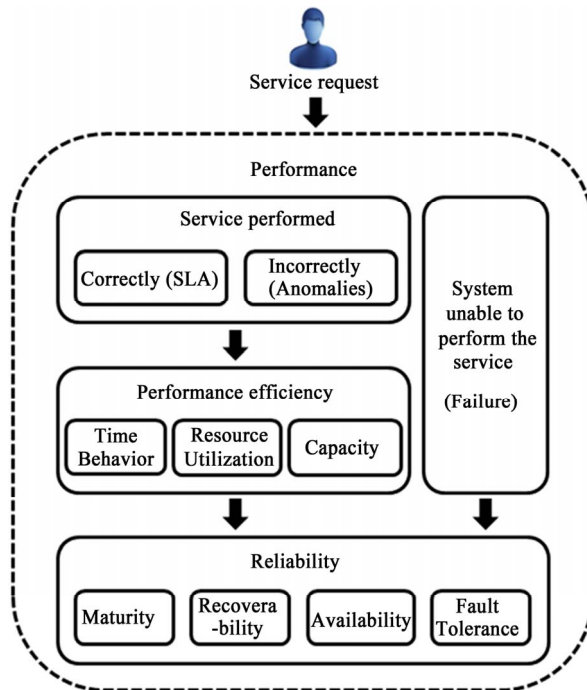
Service request

Performance

Service performed

Correctly (SLA)

Incorrectly (Anomalies)

System unable to perform the service

(Failure)

Performance efficiency

Time Behavior

Resource Utilization

Capacity

Reliability

Maturity

Recovera -bility

Availability

Fault Tolerance